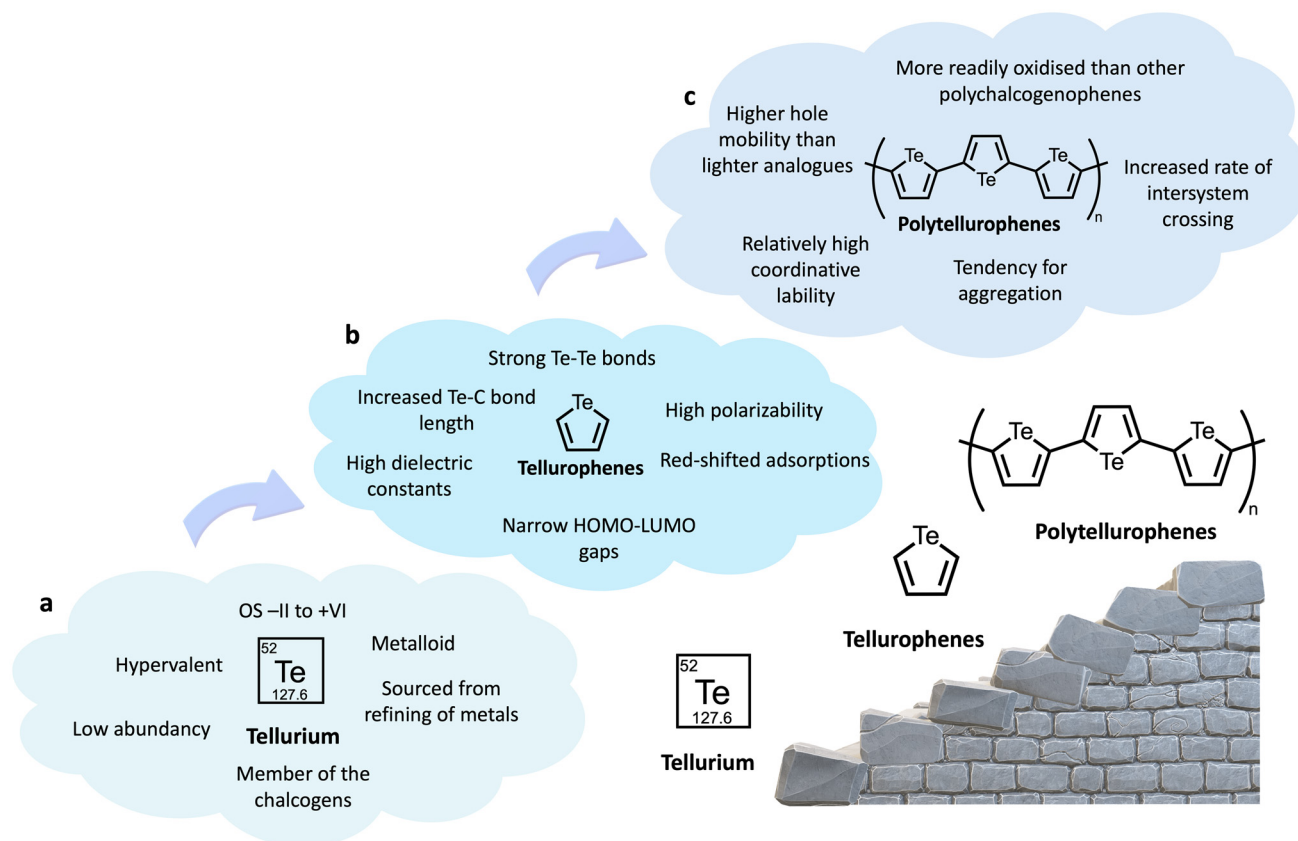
c

More readily oxidised than other polychalcogenophenes

Higher hole mobility than lighter analogues

Te Te Te

n

Polytellurophenes

Increased rate of intersystem crossing

Relatively high coordinative lability

Tendency for aggregation

b

Strong Te-Te bonds

Increased Te-C bond length

Te

High polarizability

High dielectric constants

Tellurophenes

Red-shifted adsorptions

Narrow HOMO-LUMO gaps

a

OS –II to +VI

Hypervalent

52
Te
127.6

Metalloid

Sourced from refining of metals

Low abundancy

Tellurium

Member of the chalcogens

Te Te Te

n

Polytellurophenes

Te

Tellurophenes

52
Te
127.6

Tellurium